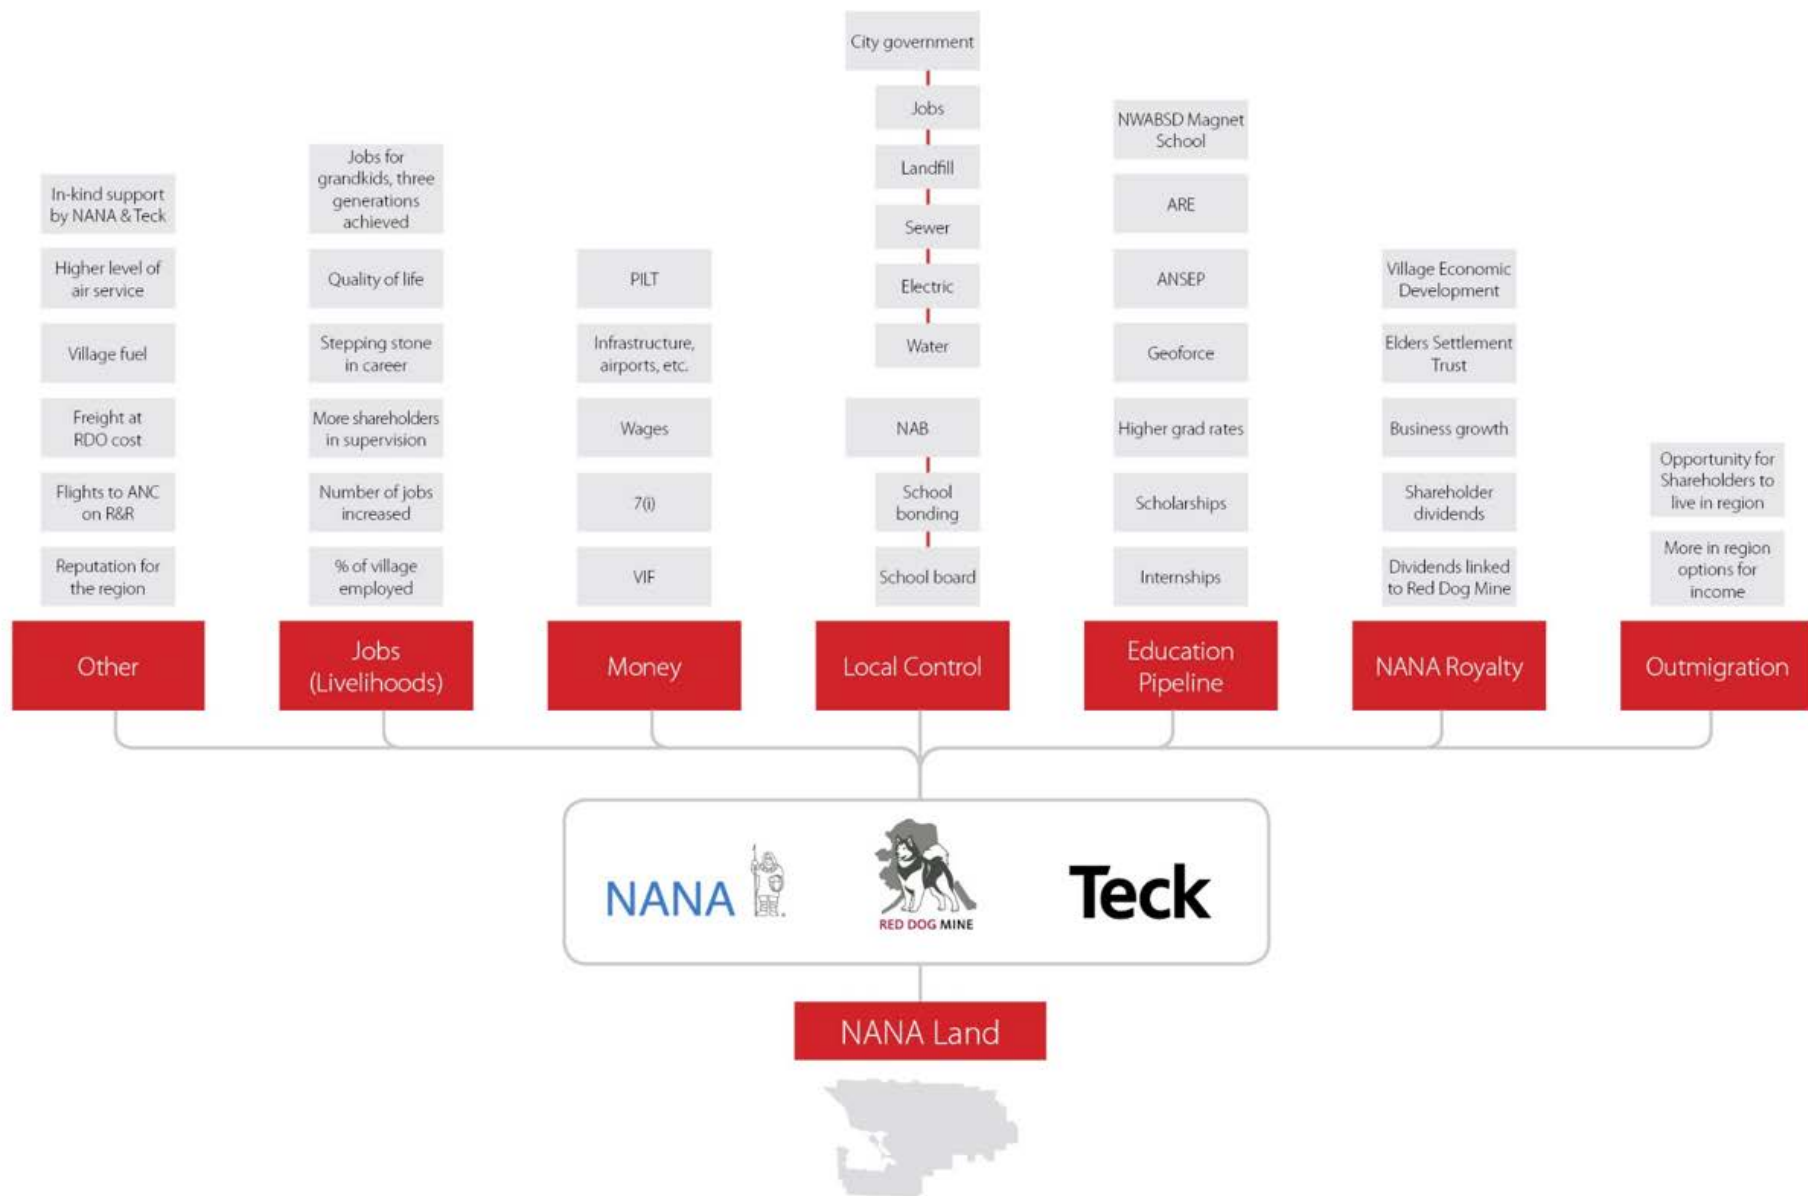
City government

Jobs

Landfill

Sewer

Electric

Water

NAB

School bonding

School board

In-kind support by NANA & Teck

Higher level of air service

Village fuel

Freight at RDO cost

Flights to ANC on R&R

Reputation for the region

Other

Jobs for grandkids, three generations achieved

Quality of life

Stepping stone in career

More shareholders in supervision

Number of jobs increased

% of village employed

Jobs (Livelihoods)

PILT

Infrastructure, airports, etc.

Wages

7(i)

VIF

Money

Local Control

NWABSD Magnet School

ARE

ANSEP

Geoforce

Higher grad rates

Scholarships

Internships

Education Pipeline

Village Economic Development

Elders Settlement Trust

Business growth

Shareholder dividends

Dividends linked to Red Dog Mine

NANA Royalty

Opportunity for Shareholders to live in region

More in region options for income

Outmigration

NANA

RED DOG MINE

Teck

NANA Land